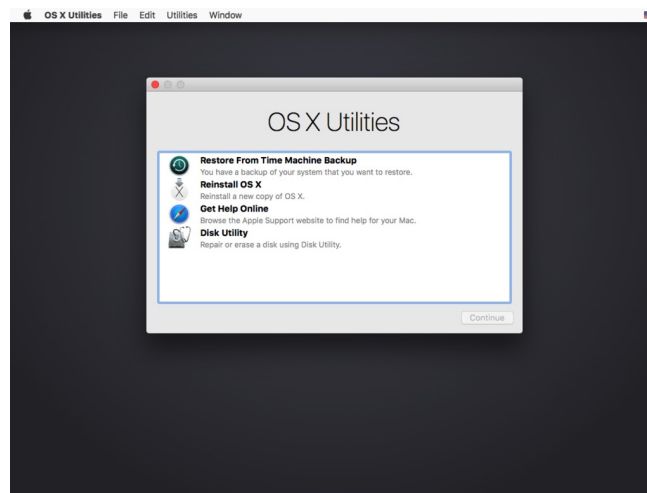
OS X Utilities File Edit Utilities Window

OS X Utilities

Restore From Time Machine Backup
You have a backup of your system that you want to restore.

Reinstall OS X
Reinstall a new copy of OS X.

Get Help Online
Browse the Apple Support website to find help for your Mac.

Disk Utility
Repair or erase a disk using Disk Utility.

Continue